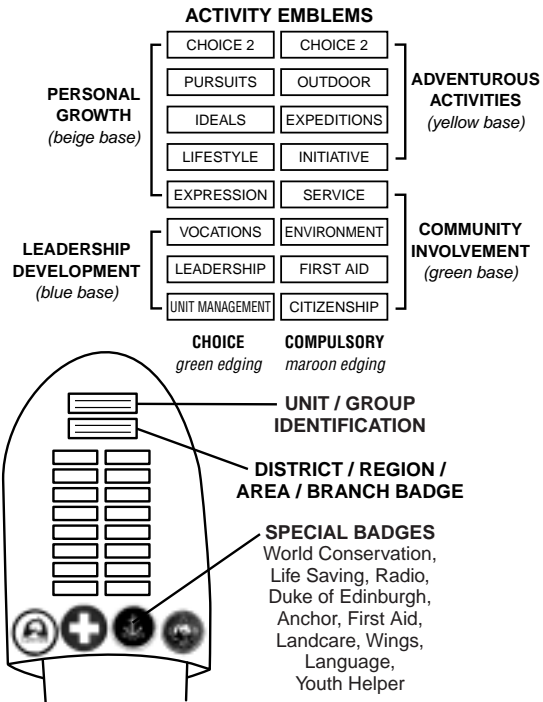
ACTIVITY EMBLEMS

PERSONAL GROWTH
(beige base)

| CHOICE 2 | CHOICE 2 |
|---|---|
| PURSUITS | OUTDOOR |
| IDEALS | EXPEDITIONS |
| LIFESTYLE | INITIATIVE |
| EXPRESSION | SERVICE |
| VOCATIONS | ENVIRONMENT |
| LEADERSHIP | FIRST AID |
| UNIT MANAGEMENT | CITIZENSHIP |

ADVENTUROUS ACTIVITIES
(yellow base)

LEADERSHIP DEVELOPMENT
(blue base)

COMMUNITY INVOLVEMENT
(green base)

CHOICE
green edging

COMPULSORY
maroon edging

UNIT / GROUP IDENTIFICATION

DISTRICT / REGION / AREA / BRANCH BADGE

SPECIAL BADGES
World Conservation, Life Saving, Radio, Duke of Edinburgh, Anchor, First Aid, Landcare, Wings, Language, Youth Helper